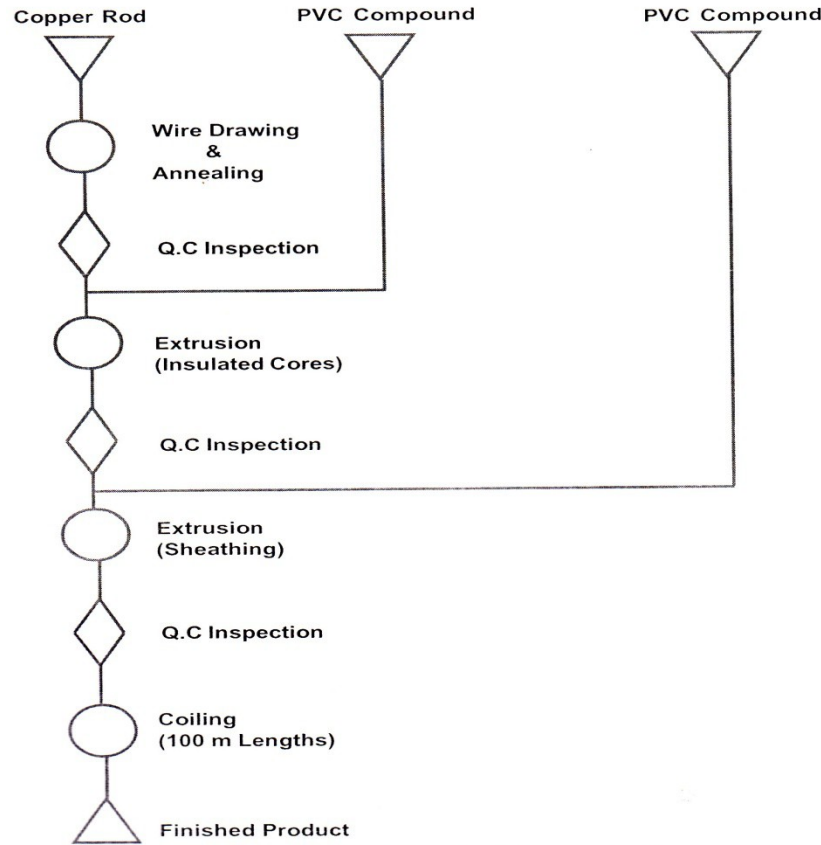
Copper Rod

PVC Compound

PVC Compound

Wire Drawing
&
Annealing

Q.C Inspection

Extrusion
(Insulated Cores)

Q.C Inspection

Extrusion
(Sheathing)

Q.C Inspection

Coiling
(100 m Lengths)

Finished Product